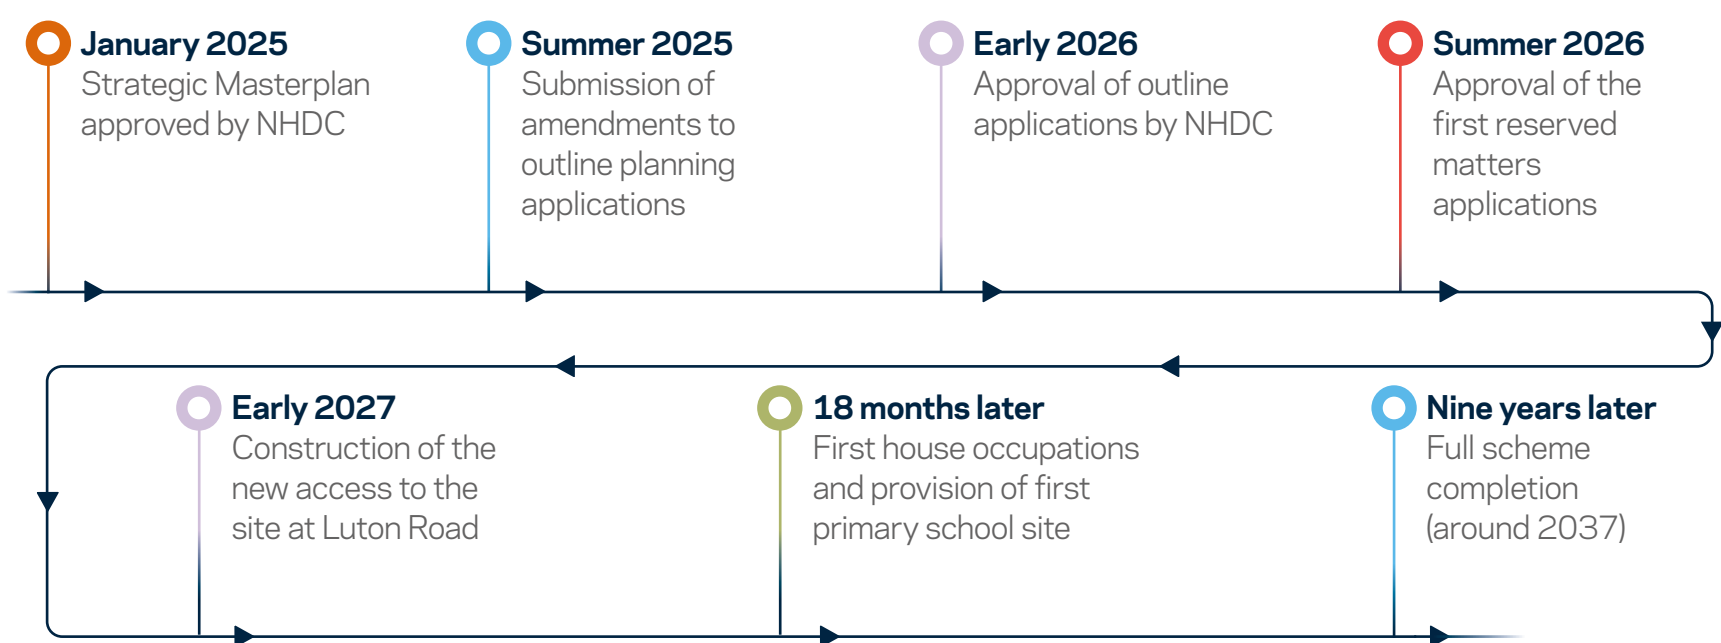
**January 2025**
Strategic Masterplan approved by NHDC

**Summer 2025**
Submission of amendments to outline planning applications

**Early 2026**
Approval of outline applications by NHDC

**Summer 2026**
Approval of the first reserved matters applications

**Early 2027**
Construction of the new access to the site at Luton Road

**18 months later**
First house occupations and provision of first primary school site

**Nine years later**
Full scheme completion (around 2037)